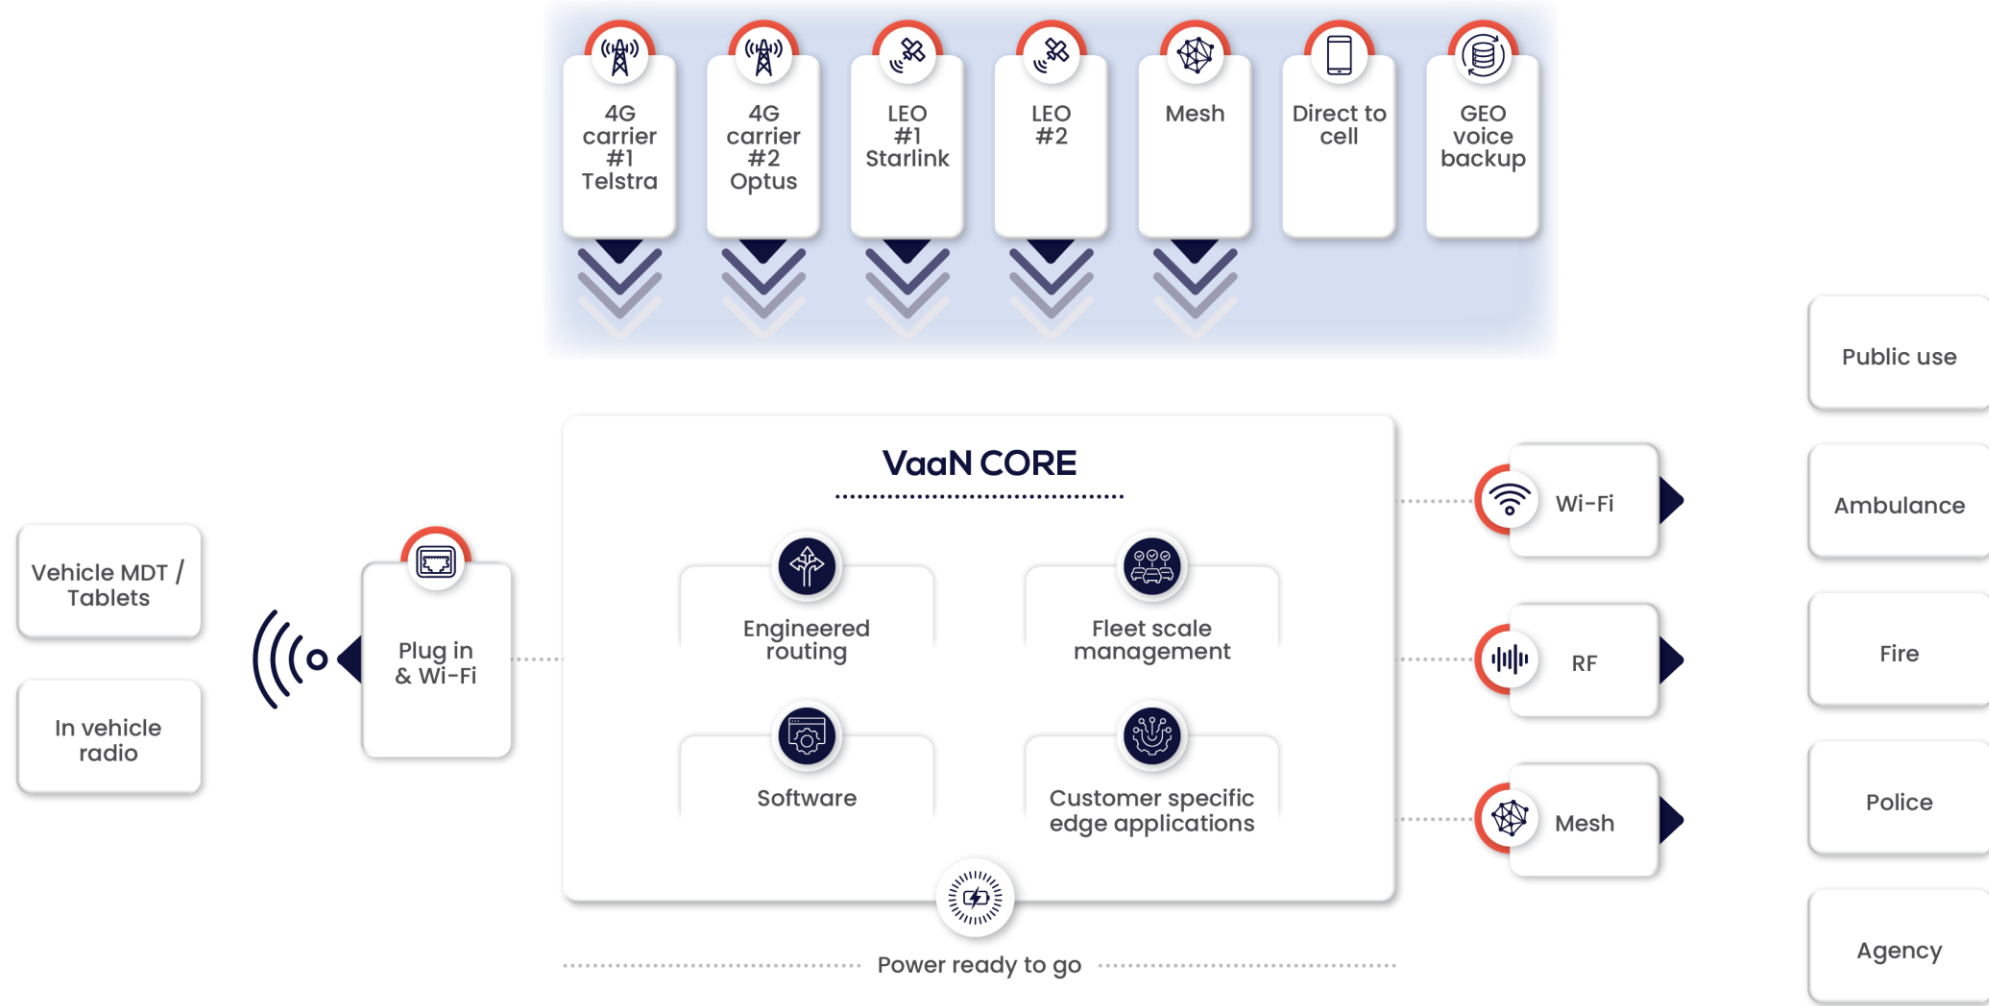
4G carrier #1 Telstra

4G carrier #2 Optus

LEO #1 Starlink

LEO #2

Mesh

Direct to cell

GEO voice backup

Public use

Ambulance

Fire

Police

Agency

VaaN CORE

Engineered routing

Fleet scale management

Software

Customer specific edge applications

Power ready to go

Vehicle MDT / Tablets

In vehicle radio

Plug in & Wi-Fi

Wi-Fi

RF

Mesh